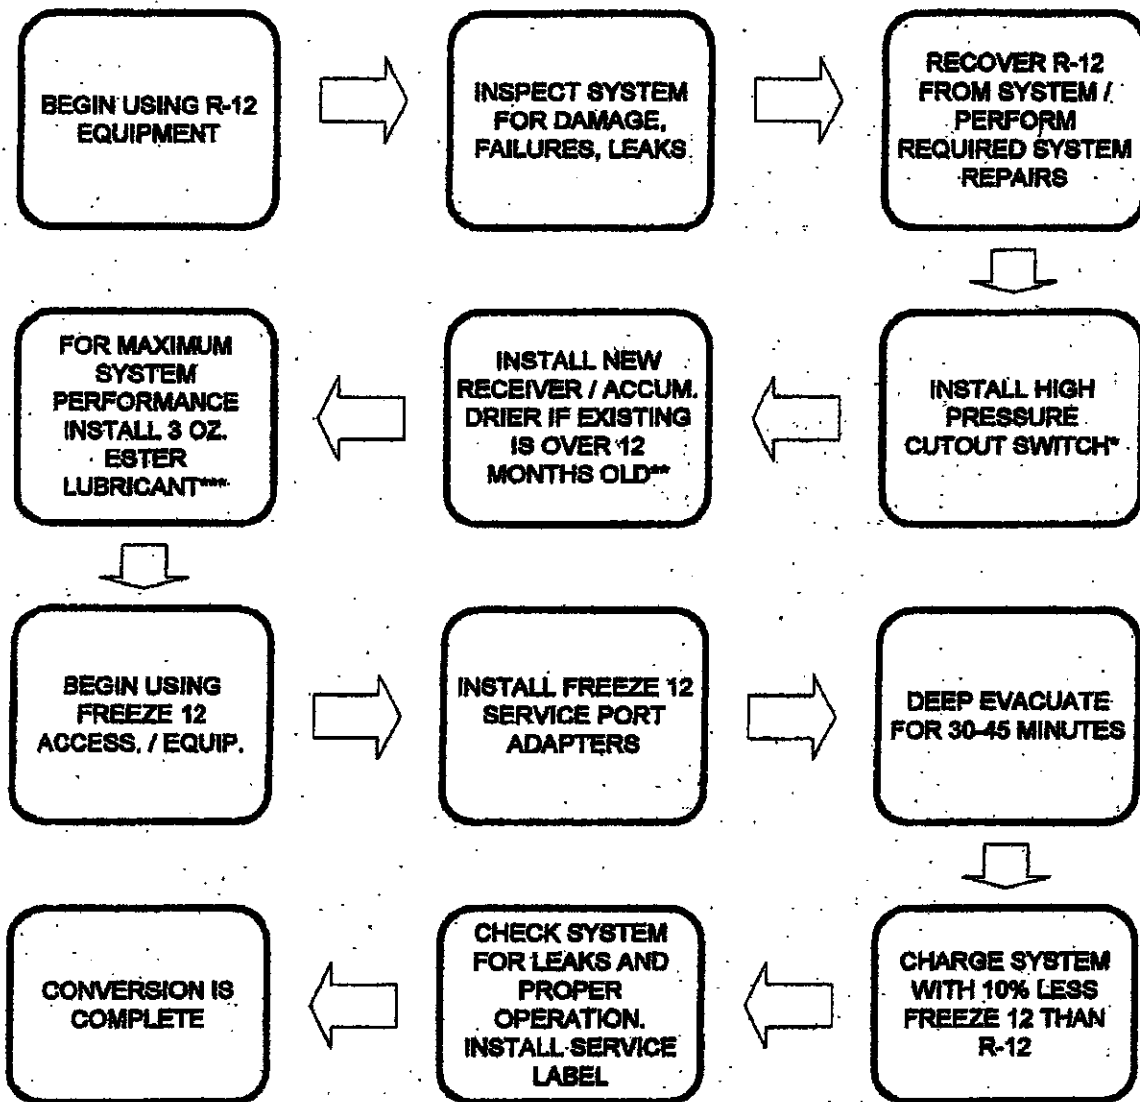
BEGIN USING R-12 EQUIPMENT

INSPECT SYSTEM FOR DAMAGE, FAILURES, LEAKS

RECOVER R-12 FROM SYSTEM / PERFORM REQUIRED SYSTEM REPAIRS

INSTALL HIGH PRESSURE CUTOUT SWITCH*

INSTALL NEW RECEIVER / ACCUM. DRIER IF EXISTING IS OVER 12 MONTHS OLD**

FOR MAXIMUM SYSTEM PERFORMANCE INSTALL 3 OZ. ESTER LUBRICANT***

BEGIN USING FREEZE 12 ACCESS. / EQUIP.

INSTALL FREEZE 12 SERVICE PORT ADAPTERS

DEEP EVACUATE FOR 30-45 MINUTES

CHARGE SYSTEM WITH 10% LESS FREEZE 12 THAN R-12

CHECK SYSTEM FOR LEAKS AND PROPER OPERATION. INSTALL SERVICE LABEL

CONVERSION IS COMPLETE